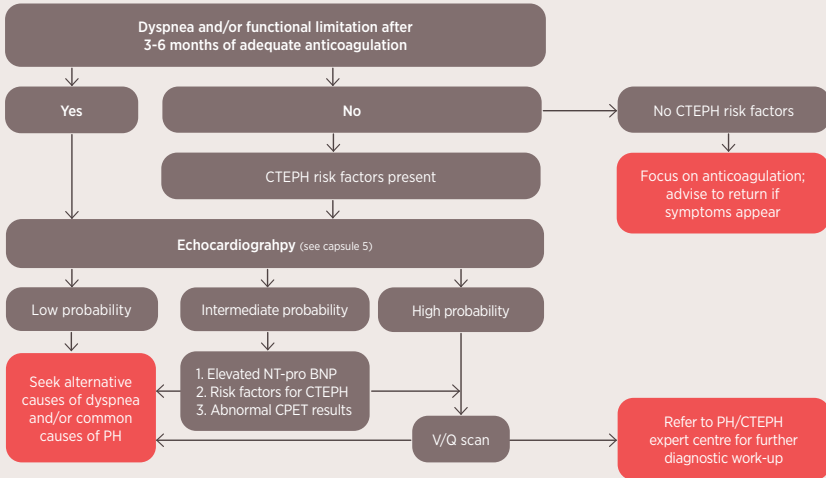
Dyspnea and/or functional limitation after 3-6 months of adequate anticoagulation

Yes

No

No CTEPH risk factors

Focus on anticoagulation; advise to return if symptoms appear

CTEPH risk factors present

Echocardiograhpy (see capsule 5)

Low probability

Intermediate probability

High probability

Seek alternative causes of dyspnea and/or common causes of PH

1. Elevated NT-pro BNP
2. Risk factors for CTEPH
3. Abnormal CPET results

V/Q scan

Refer to PH/CTEPH expert centre for further diagnostic work-up